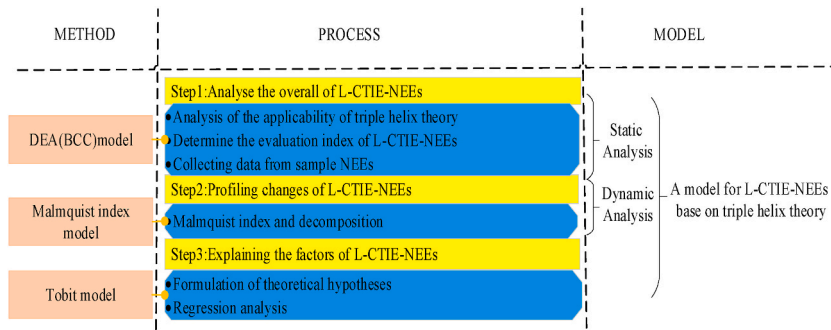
METHOD

PROCESS

MODEL

Step1:Analyse the overall of L-CTIE-NEEs

DEA(BCC)model

•Analysis of the applicability of triple helix theory
•Determine the evaluation index of L-CTIE-NEEs
•Collecting data from sample NEEs

Static Analysis

Step2:Profiling changes of L-CTIE-NEEs

Malmquist index model

•Malmquist index and decomposition

Dynamic Analysis

A model for L-CTIE-NEEs base on triple helix theory

Step3:Explaining the factors of L-CTIE-NEEs

Tobit model

•Formulation of theoretical hypotheses
•Regression analysis